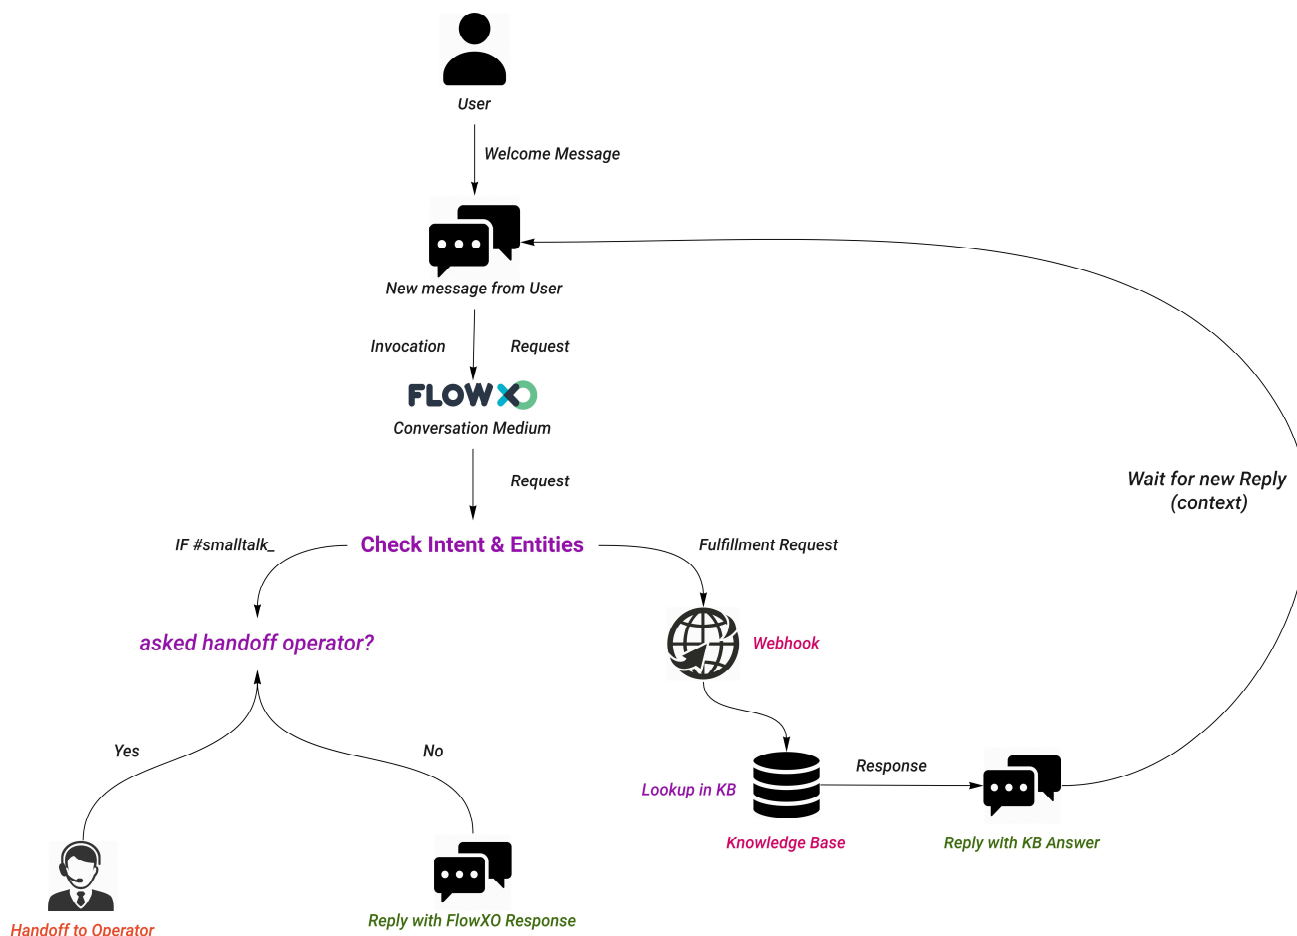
User

Welcome Message

New message from User

Invocation

Request

FLOWXO

Conversation Medium

Request

Wait for new Reply
(context)

IF #smalltalk_

Check Intent & Entities

Fulfillment Request

asked handoff operator?

Webhook

Yes

No

Lookup in KB

Response

Knowledge Base

Reply with KB Answer

Handoff to Operator

Reply with FlowXO Response